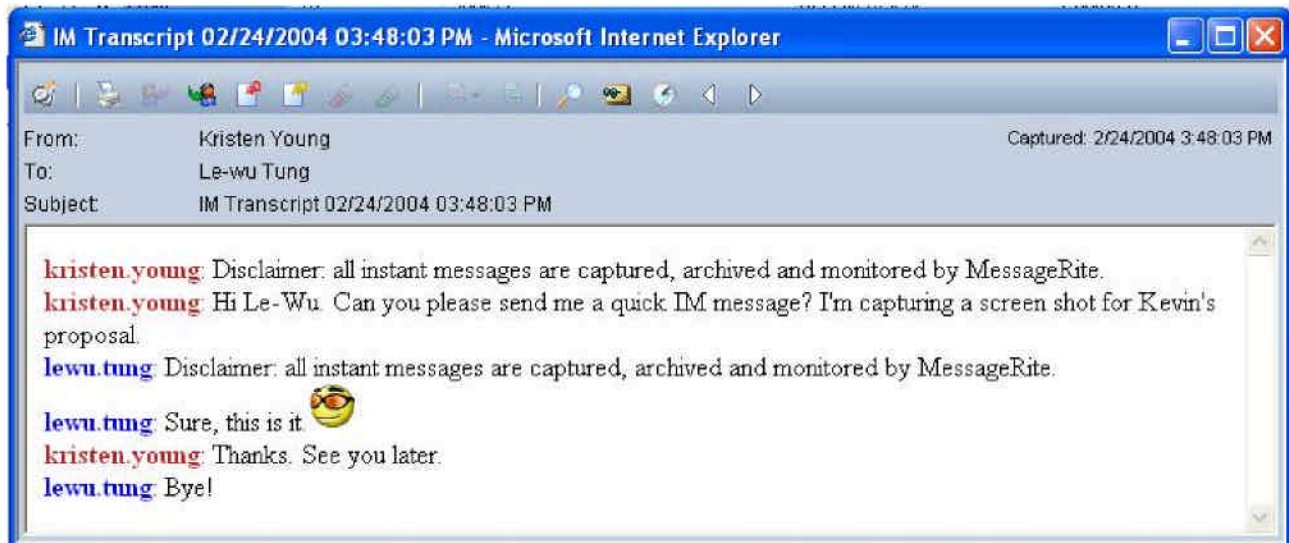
IM Transcript 02/24/2004 03:48:03 PM - Microsoft Internet Explorer

From: Kristen Young
Captured: 2/24/2004 3:48:03 PM
To: Le-wu Tung
Subject: IM Transcript 02/24/2004 03:48:03 PM

kristen.young: Disclaimer: all instant messages are captured, archived and monitored by MessageRite.
kristen.young: Hi Le-Wu. Can you please send me a quick IM message? I'm capturing a screen shot for Kevin's proposal.
lewu.tung: Disclaimer: all instant messages are captured, archived and monitored by MessageRite.
lewu.tung: Sure, this is it.
kristen.young: Thanks. See you later.
lewu.tung: Bye!